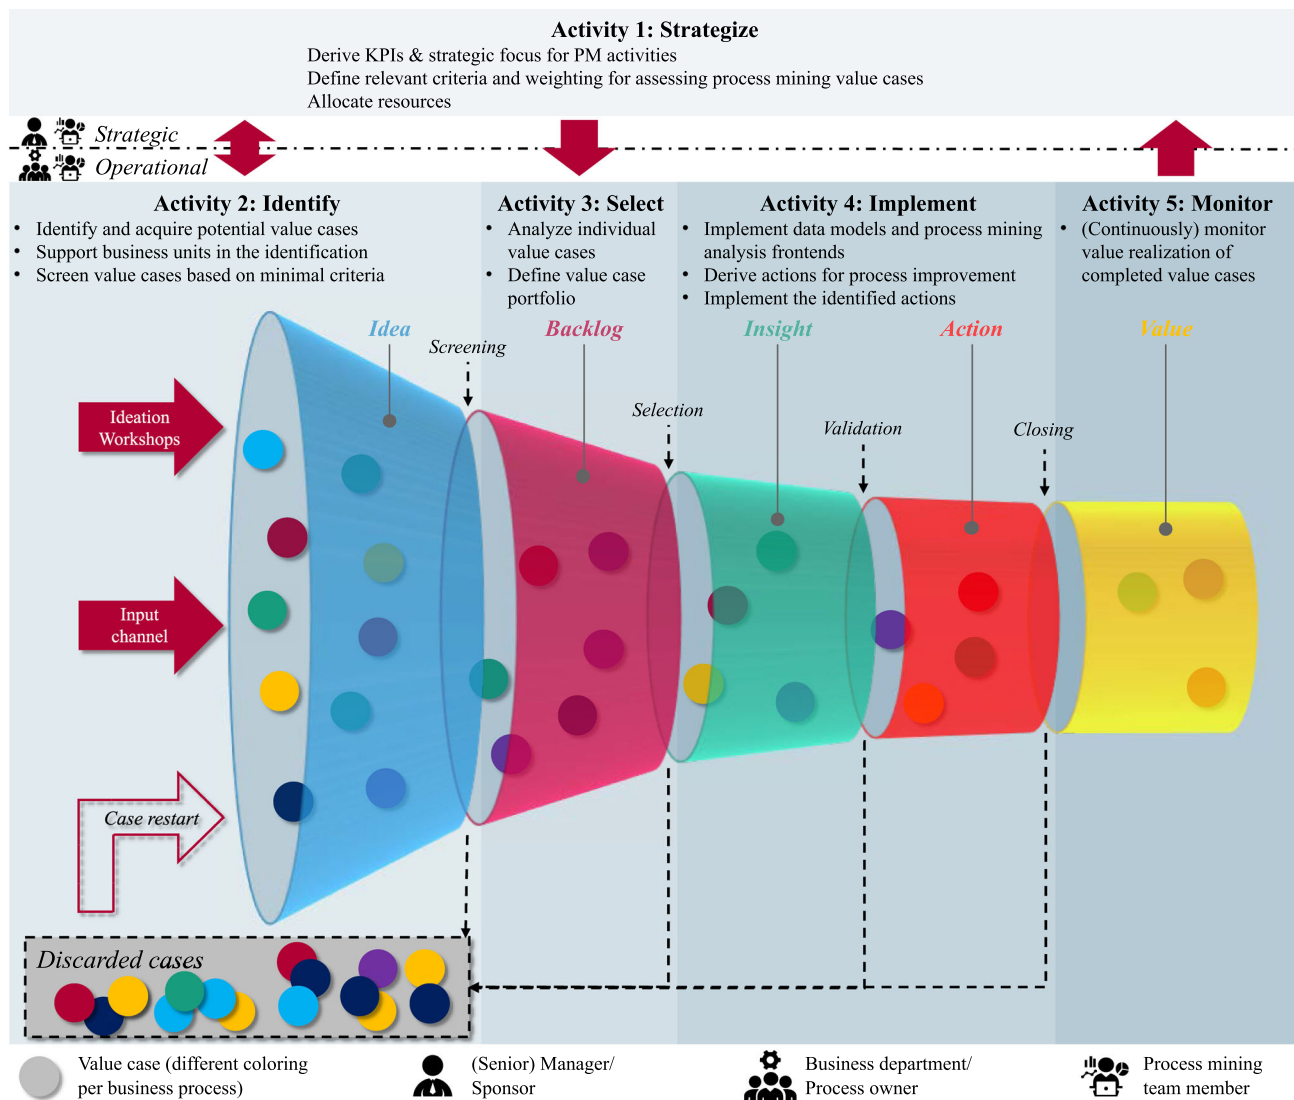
Activity 1: Strategize
Derive KPIs & strategic focus for PM activities
Define relevant criteria and weighting for assessing process mining value cases
Allocate resources

Strategic
Operational

Activity 2: Identify
• Identify and acquire potential value cases
• Support business units in the identification
• Screen value cases based on minimal criteria

Activity 3: Select
• Analyze individual value cases
• Define value case portfolio

Activity 4: Implement
• Implement data models and process mining analysis frontends
• Derive actions for process improvement
• Implement the identified actions

Activity 5: Monitor
• (Continuously) monitor value realization of completed value cases

Idea
Screening
Backlog
Selection
Insight
Validation
Action
Closing
Value

Ideation Workshops
Input channel
Case restart

Discarded cases

Value case (different coloring per business process)
(Senior) Manager/ Sponsor
Business department/ Process owner
Process mining team member